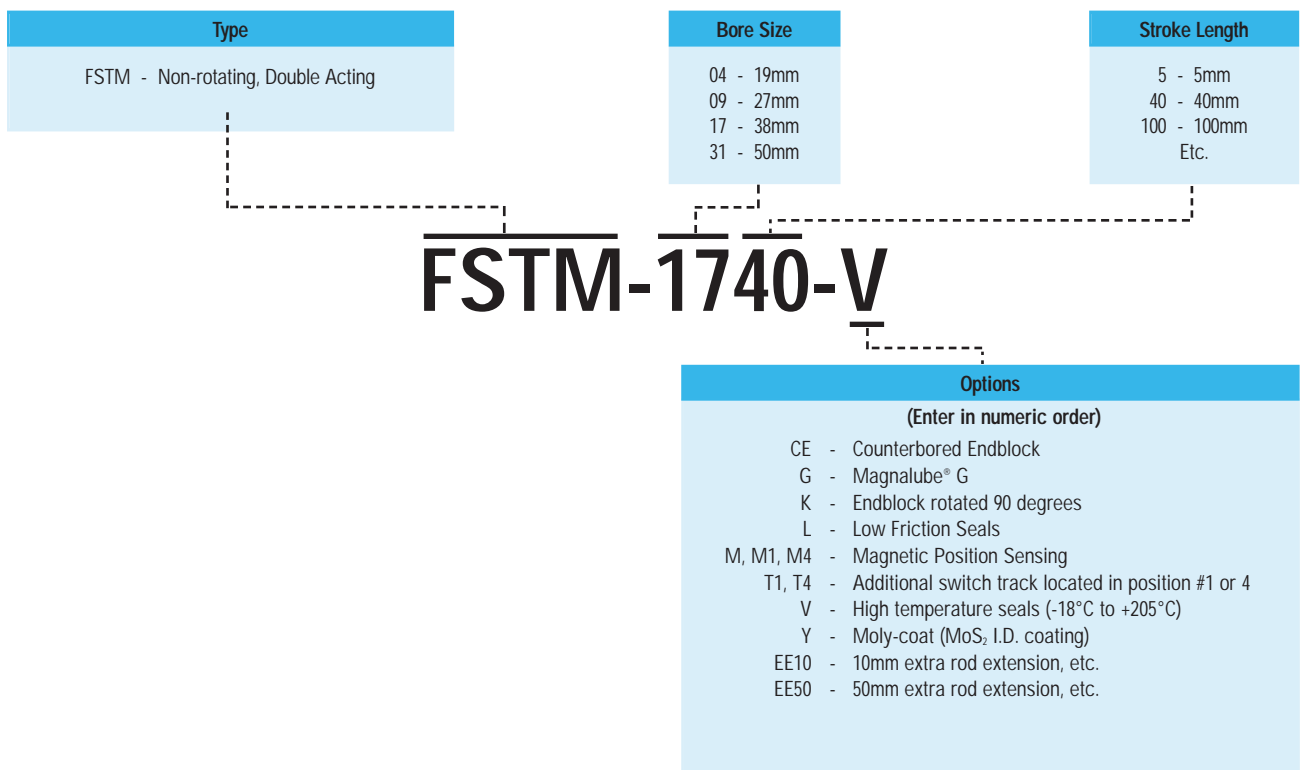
Type

FSTM - Non-rotating, Double Acting

Bore Size

04 - 19mm
09 - 27mm
17 - 38mm
31 - 50mm

Stroke Length

5 - 5mm
40 - 40mm
100 - 100mm
Etc.

FSTM-1740-V

Options

(Enter in numeric order)

CE - Counterbored Endblock
G - Magnalube® G
K - Endblock rotated 90 degrees
L - Low Friction Seals
M, M1, M4 - Magnetic Position Sensing
T1, T4 - Additional switch track located in position #1 or 4
V - High temperature seals (-18°C to +205°C)
Y - Moly-coat ($MoS_2$ I.D. coating)
EE10 - 10mm extra rod extension, etc.
EE50 - 50mm extra rod extension, etc.